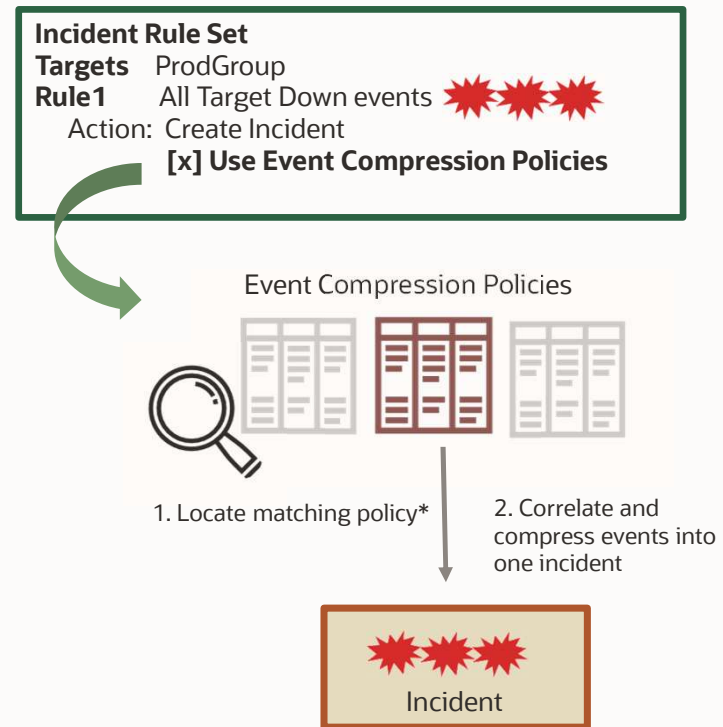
**Incident Rule Set**
**Targets** ProdGroup
**Rule1** All Target Down events
Action: Create Incident
**[x] Use Event Compression Policies**

Event Compression Policies

1. Locate matching policy*

2. Correlate and compress events into one incident

Incident